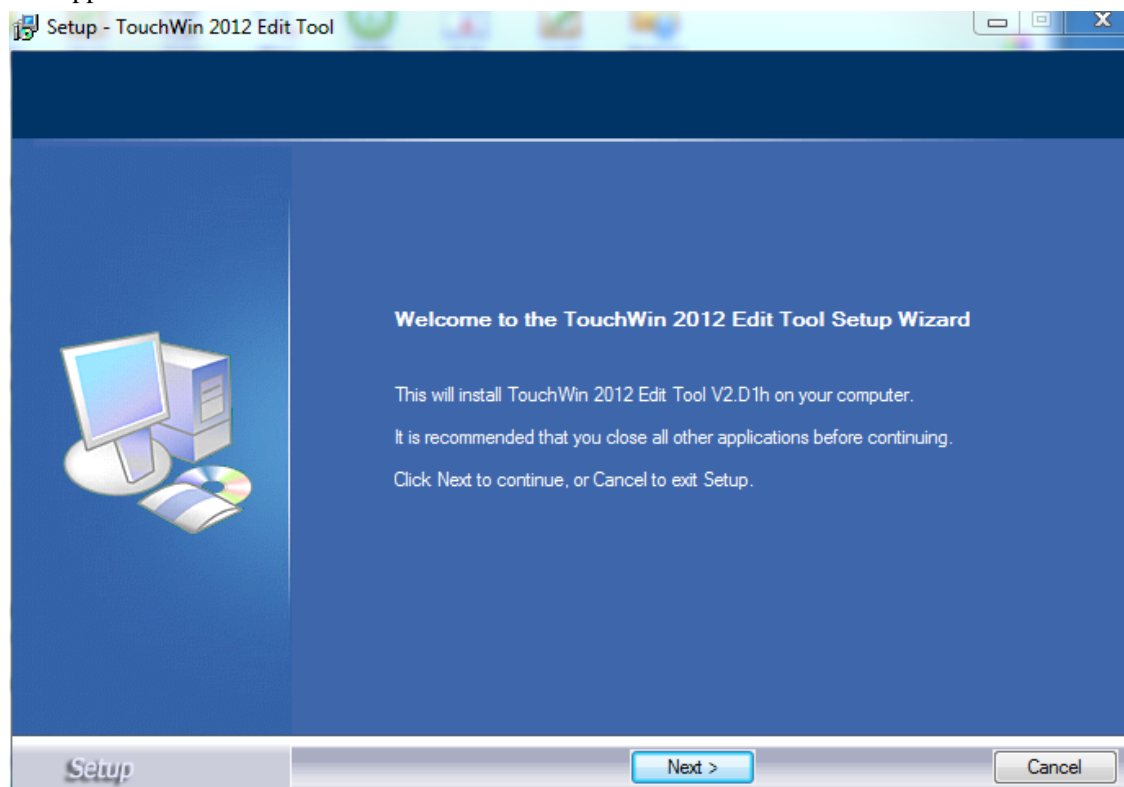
Setup - TouchWin 2012 Edit Tool

Welcome to the TouchWin 2012 Edit Tool Setup Wizard

This will install TouchWin 2012 Edit Tool V2.D1h on your computer.

It is recommended that you close all other applications before continuing.

Click Next to continue, or Cancel to exit Setup.

Setup

Next >

Cancel